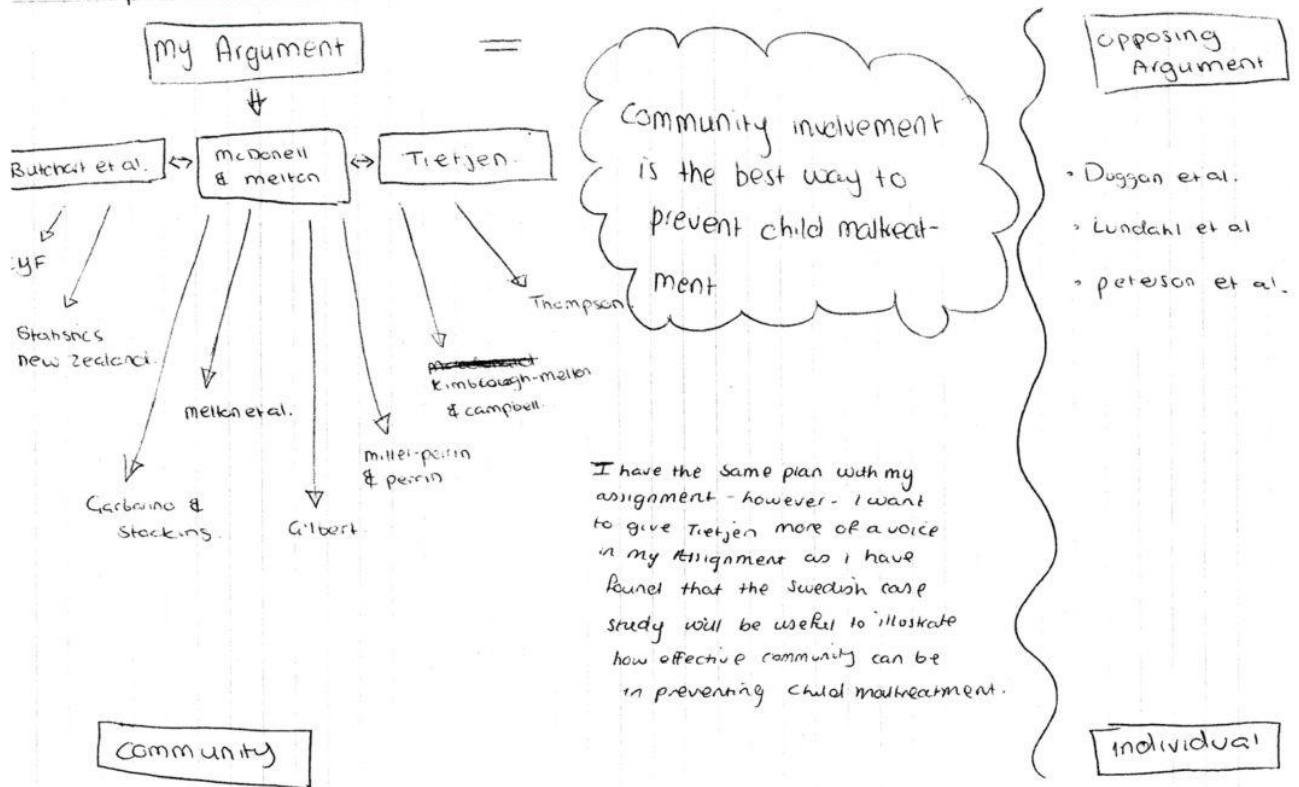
My Argument

=

Community involvement is the best way to prevent child maltreatment

Butchart et al.

McDonell & melton

Tietjen.

CYF

Statistics New Zealand.

melton et al.

Garbarino & Stocking.

Gilbert

miller-perrin & perrin

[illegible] Kimbrough-melton & campbell.

Thompson.

I have the same plan with my assignment - however - I want to give Tietjen more of a voice in my Assignment as I have found that the Swedish case study will be useful to illustrate how effective community can be in preventing child maltreatment.

Community

opposing Argument

• Duggan et al.

• Lundahl et al

• peterson et al.

Individual